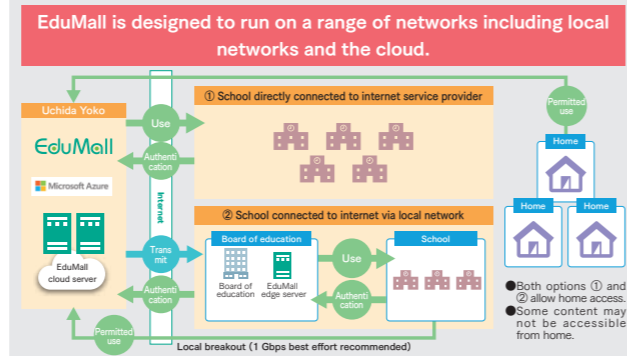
EduMall is designed to run on a range of networks including local networks and the cloud.

Uchida Yoko

EduMall

Microsoft Azure

EduMall cloud server

Use

Authentication

Internet

Transmit

Authentication

Permitted use

① School directly connected to internet service provider

② School connected to internet via local network

Board of education

Board of education

EduMall edge server

Use

Authentication

School

Local breakout (1 Gbps best effort recommended)

Permitted use

Home

Home

Home

●Both options ① and ② allow home access.
●Some content may not be accessible from home.